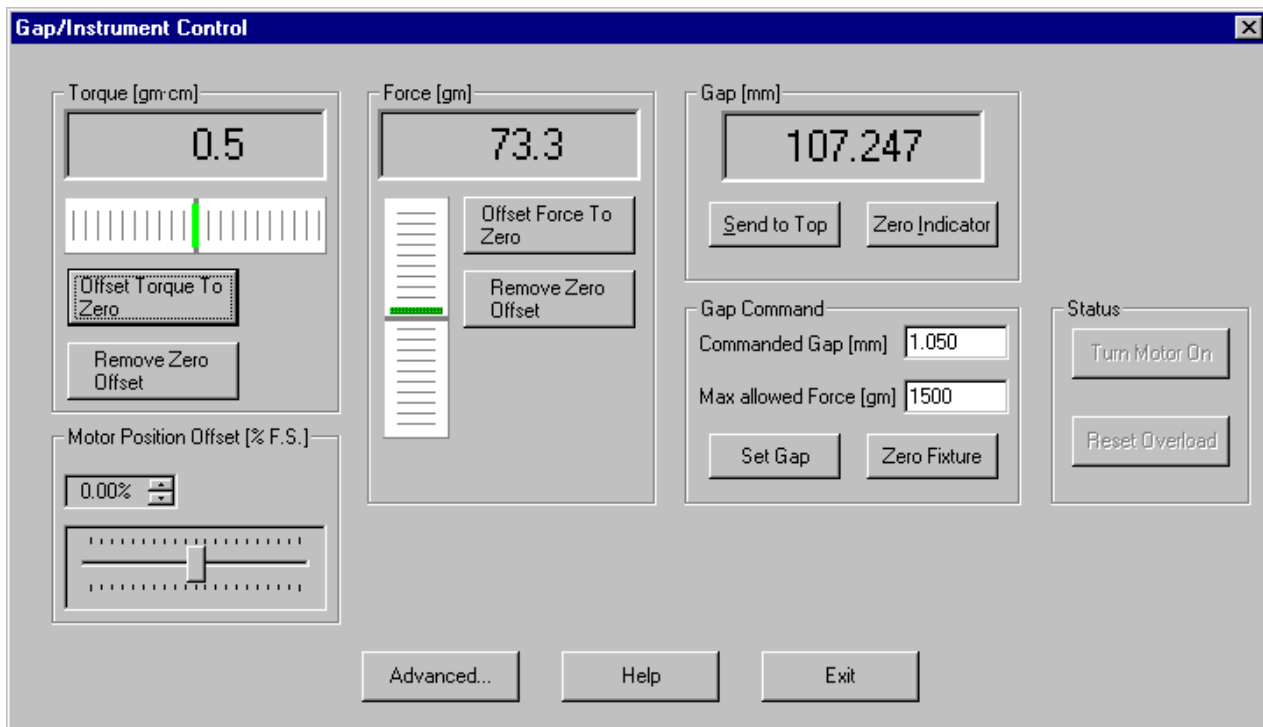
Gap/Instrument Control

Torque [gm·cm]
0.5
Offset Torque To Zero
Remove Zero Offset

Motor Position Offset [% F.S.]
0.00%

Force [gm]
73.3
Offset Force To Zero
Remove Zero Offset

Gap [mm]
107.247
Send to Top
Zero Indicator

Gap Command
Commanded Gap [mm] 1.050
Max allowed Force [gm] 1500
Set Gap
Zero Fixture

Status
Turn Motor On
Reset Overload

Advanced...
Help
Exit